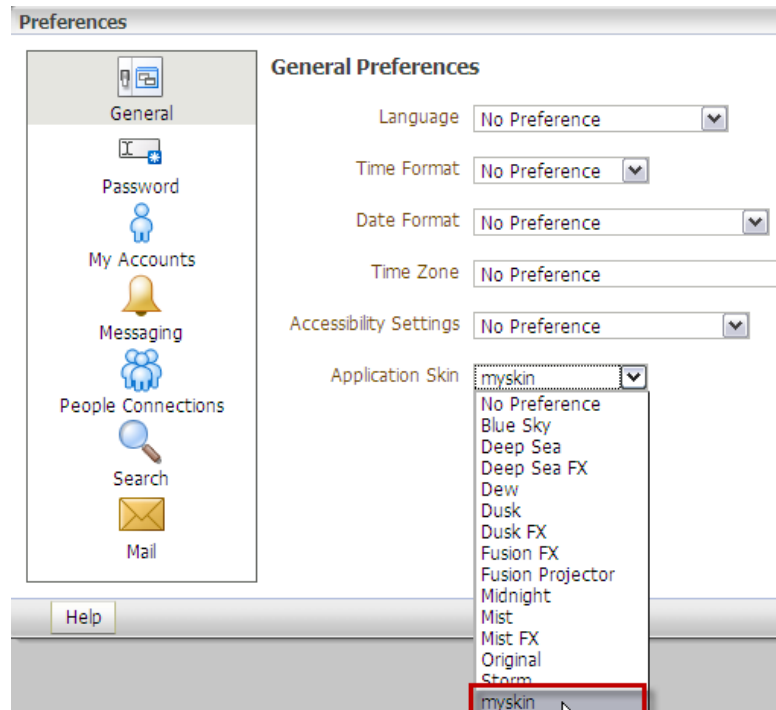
Preferences

General
Password
My Accounts
Messaging
People Connections
Search
Mail

General Preferences

Language No Preference
Time Format No Preference
Date Format No Preference
Time Zone No Preference
Accessibility Settings No Preference
Application Skin myskin

No Preference
Blue Sky
Deep Sea
Deep Sea FX
Dew
Dusk
Dusk FX
Fusion FX
Fusion Projector
Midnight
Mist
Mist FX
Original
Storm
myskin

Help